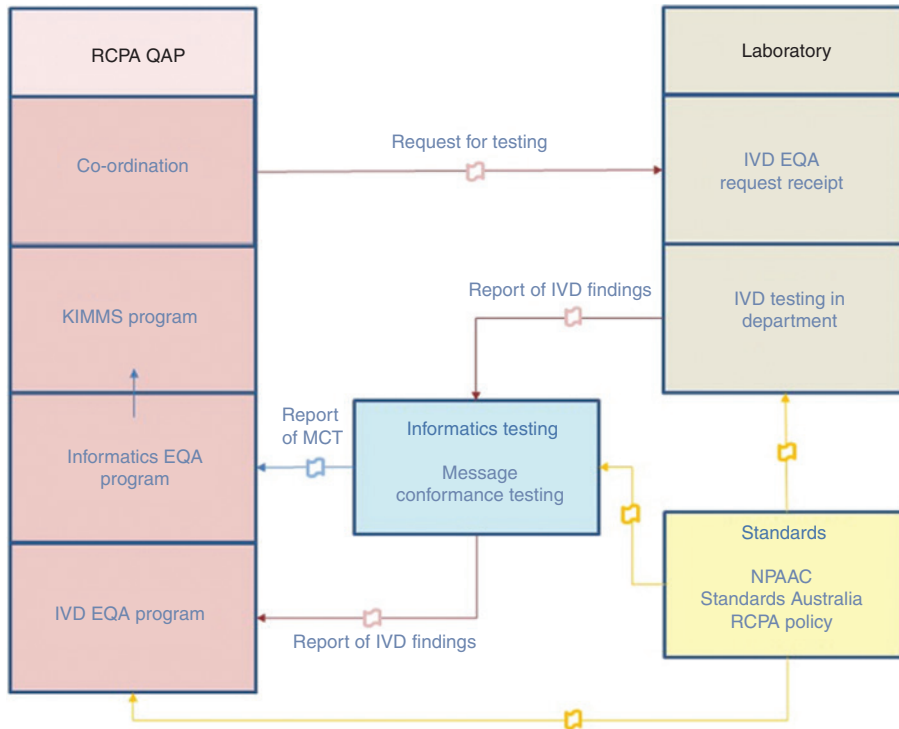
RCPA QAP

Co-ordination

KIMMS program

Informatics EQA program

IVD EQA program

Request for testing

Laboratory

IVD EQA request receipt

Report of IVD findings

IVD testing in department

Report of MCT

Informatics testing

Message conformance testing

Standards

NPAAC
Standards Australia
RCPA policy

Report of IVD findings